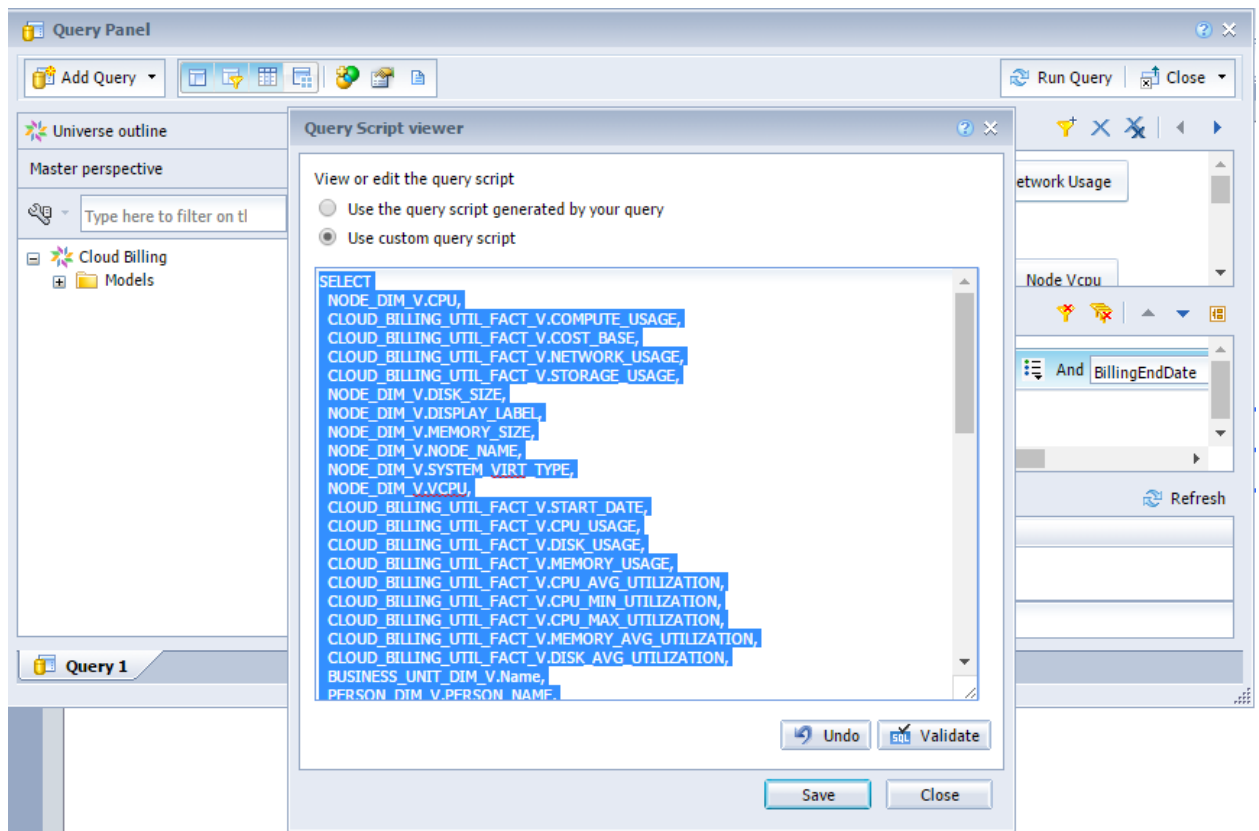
Query Panel

Add Query

Run Query

Close

Universe outline

Master perspective

Type here to filter on tl

Cloud Billing

Models

Query Script viewer

View or edit the query script

Use the query script generated by your query

Use custom query script

SELECT
NODE_DIM_V.CPU,
CLOUD_BILLING_UTIL_FACT_V.COMPUTE_USAGE,
CLOUD_BILLING_UTIL_FACT_V.COST_BASE,
CLOUD_BILLING_UTIL_FACT_V.NETWORK_USAGE,
CLOUD_BILLING_UTIL_FACT_V.STORAGE_USAGE,
NODE_DIM_V.DISK_SIZE,
NODE_DIM_V.DISPLAY_LABEL,
NODE_DIM_V.MEMORY_SIZE,
NODE_DIM_V.NODE_NAME,
NODE_DIM_V.SYSTEM_VIRT_TYPE,
NODE_DIM_V.VCPU,
CLOUD_BILLING_UTIL_FACT_V.START_DATE,
CLOUD_BILLING_UTIL_FACT_V.CPU_USAGE,
CLOUD_BILLING_UTIL_FACT_V.DISK_USAGE,
CLOUD_BILLING_UTIL_FACT_V.MEMORY_USAGE,
CLOUD_BILLING_UTIL_FACT_V.CPU_AVG_UTILIZATION,
CLOUD_BILLING_UTIL_FACT_V.CPU_MIN_UTILIZATION,
CLOUD_BILLING_UTIL_FACT_V.CPU_MAX_UTILIZATION,
CLOUD_BILLING_UTIL_FACT_V.MEMORY_AVG_UTILIZATION,
CLOUD_BILLING_UTIL_FACT_V.DISK_AVG_UTILIZATION,
BUSINESS_UNIT_DIM_V.Name,
PERSON_DIM_V.PERSON_NAME,

Undo

Validate

Save

Close

etwork Usage

Node Vcpu

And

BillingEndDate

Refresh

Query 1